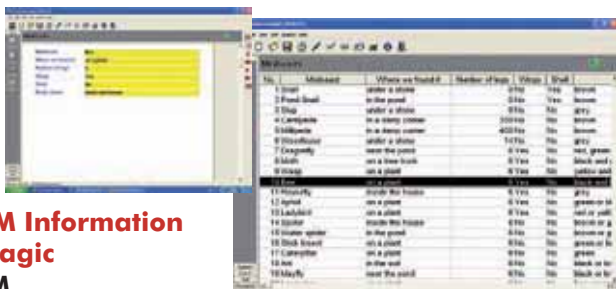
Minibeasts

| No. | Minibeast | Where we found it | Number of legs | Wings | Shell | |
|---|---|---|---|---|---|---|
| 1 | Snail | under a stone | 0 | No | Yes | brown |
| 2 | Pond Snail | in the pond | 0 | No | Yes | brown |
| 3 | Slug | under a stone | 0 | No | No | grey |
| 4 | Centipede | in a damp corner | 300 | No | No | brown |
| 5 | Millipede | in a damp corner | 400 | No | No | brown |
| 6 | Woodlouse | under a stone | 14 | No | Yes | grey |
| 7 | Dragonfly | near the pond | 6 | Yes | No | red, green |
| 8 | Moth | on a tree trunk | 6 | Yes | No | black and |
| 9 | Wasp | on a plant | 6 | Yes | No | yellow and |
| 10 | Bee | on a plant | 6 | Yes | No | black and |
| 11 | Housefly | inside the house | 6 | Yes | No | grey |
| 12 | Aphid | on a plant | 6 | Yes | No | green or bl |
| 13 | Ladybird | on a plant | 6 | Yes | No | red or yell |
| 14 | Spider | inside the house | 8 | No | No | brown or g |
| 15 | Water spider | in the pond | 8 | No | No | brown or g |
| 16 | Stick Insect | on a plant | 6 | No | No | brown or g |
| 17 | Caterpillar | on a plant | 6 | No | No | green |
| 18 | Ant | in the soil | 6 | No | No | black or b |
| 19 | Mayfly | near the pond | 6 | Yes | No | black or b |

M Information
agic
M